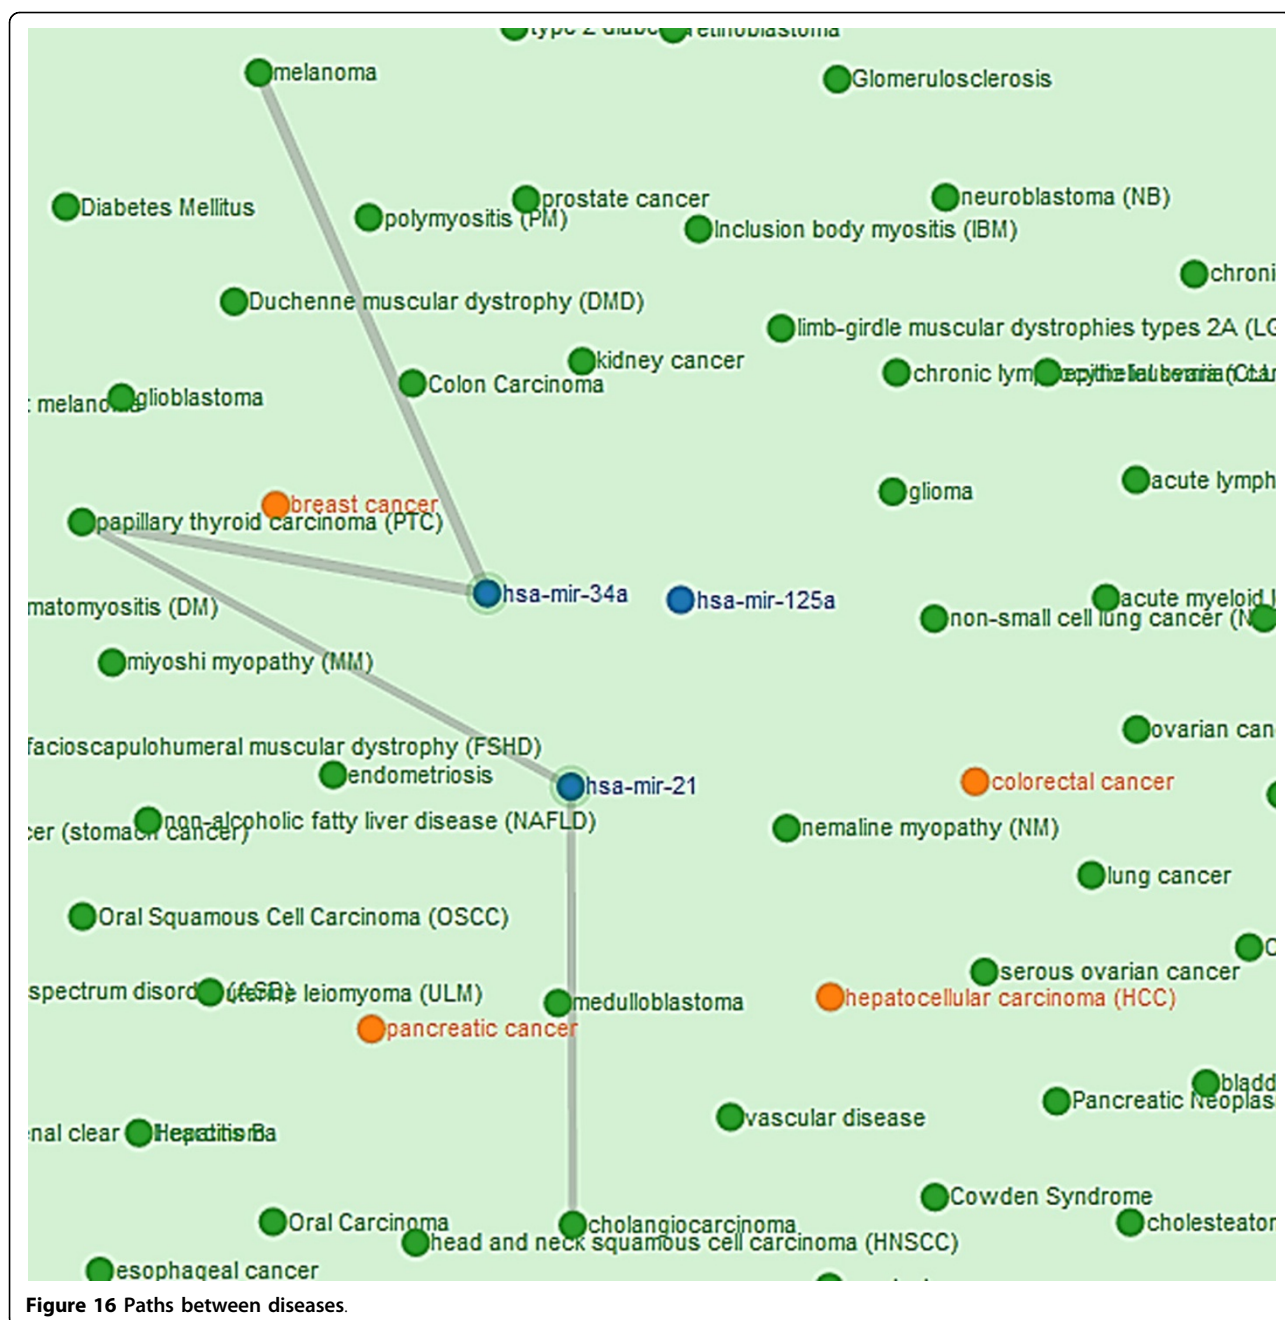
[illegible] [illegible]
melanoma
Glomerulosclerosis
Diabetes Mellitus
polymyositis (PM)
prostate cancer
neuroblastoma (NB)
Inclusion body myositis (IBM)
chroni
Duchenne muscular dystrophy (DMD)
limb-girdle muscular dystrophies types 2A (LG
kidney cancer
Colon Carcinoma
chronic lym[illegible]
melan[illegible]
glioblastoma
glioma
acute lymph
breast cancer
papillary thyroid carcinoma (PTC)
hsa-mir-34a
hsa-mir-125a
acute myeloid l
non-small cell lung cancer (N
matomyositis (DM)
miyoshi myopathy (MM)
ovarian can
facioscapulohumeral muscular dystrophy (FSHD)
endometriosis
hsa-mir-21
colorectal cancer
cer (stomach cancer)
non-alcoholic fatty liver disease (NAFLD)
nemaline myopathy (NM)
lung cancer
Oral Squamous Cell Carcinoma (OSCC)
serous ovarian cancer
spectrum disord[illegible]
uterine leiomyoma (ULM)
medulloblastoma
hepatocellular carcinoma (HCC)
pancreatic cancer
bladd
Pancreatic Neoplas
nal clear
Hepatitis B
vascular disease
Cowden Syndrome
cholesteator
Oral Carcinoma
cholangiocarcinoma
head and neck squamous cell carcinoma (HNSCC)
esophageal cancer
Figure 16 Paths between diseases.